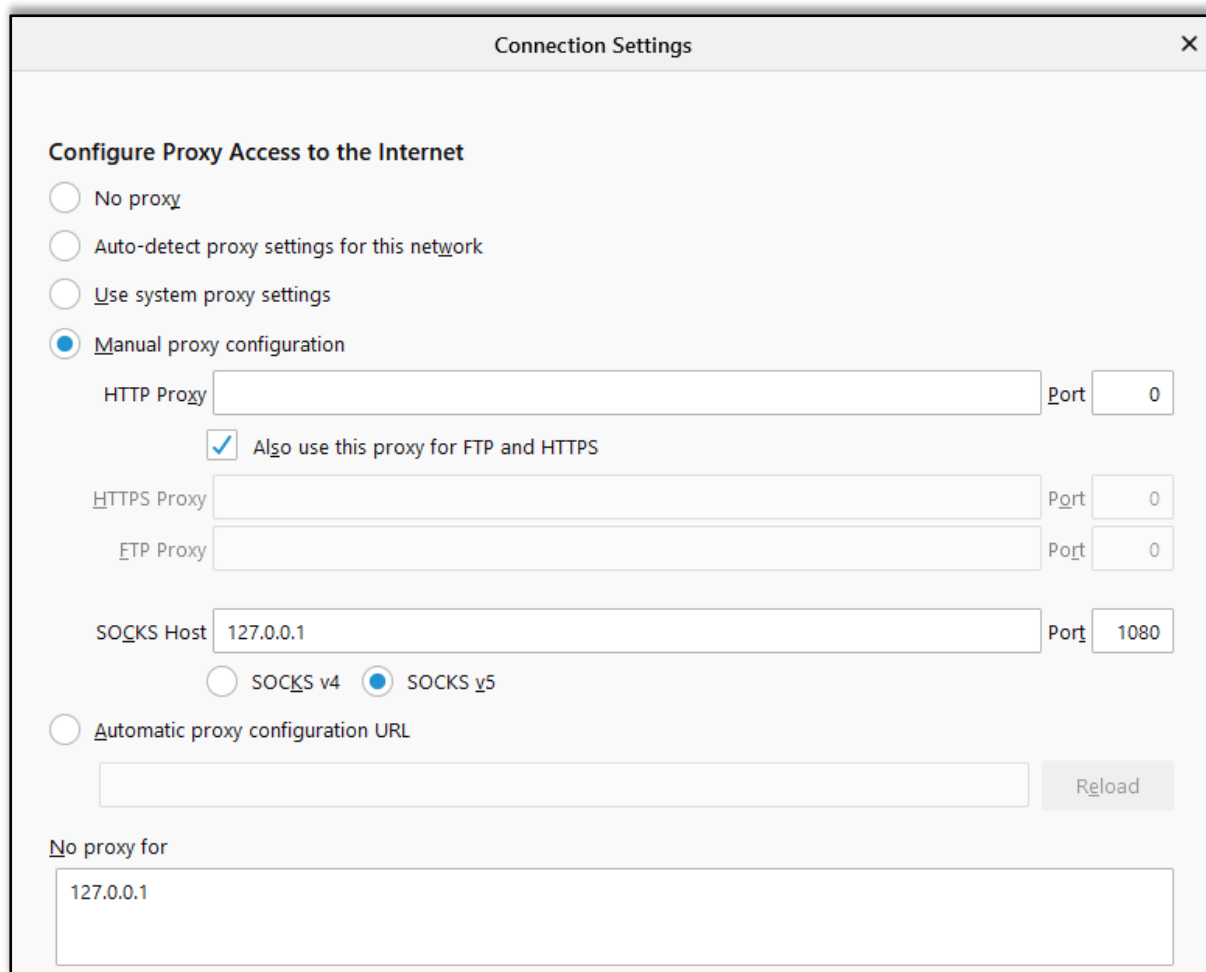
Connection Settings ×

Configure Proxy Access to the Internet

No proxy

Auto-detect proxy settings for this network

Use system proxy settings

Manual proxy configuration

HTTP Proxy Port 0

Also use this proxy for FTP and HTTPS

HTTPS Proxy Port 0

FTP Proxy Port 0

SOCKS Host 127.0.0.1 Port 1080

SOCKS v4 SOCKS v5

Automatic proxy configuration URL

Reload

No proxy for

127.0.0.1